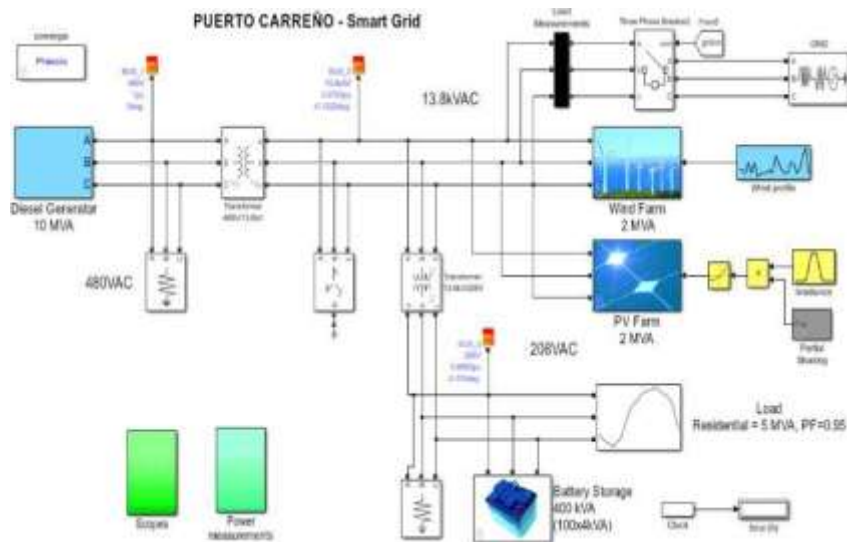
PUERTO CARREÑO - Smart Grid

powergui

Phasors

13.8kVAC

Load Measurements

Three-Phase Breaker

Fault

GRID

A

B

C

Diesel Generator
10 MVA

Transformer

Wind Farm
2 MVA

Wind profile

480VAC

Transformer

PV Farm
2 MVA

Irradiance

Partial Shading

208VAC

Load
Residential = 5 MVA, PF=0.95

Scopes

Power measurements

Battery Storage
400 kVA
(100x4kVA)

Clock

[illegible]